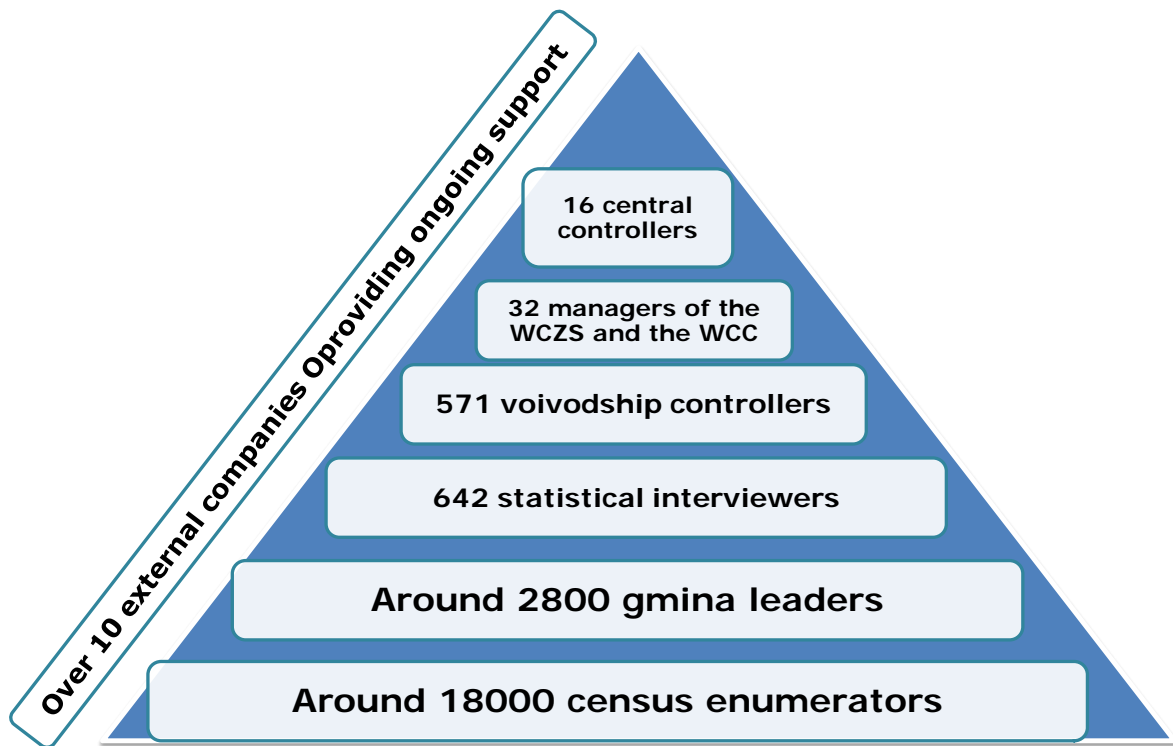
Over 10 external companies Oproviding ongoing support

16 central controllers

32 managers of the WCZS and the WCC

571 voivodship controllers

642 statistical interviewers

Around 2800 gmina leaders

Around 18000 census enumerators